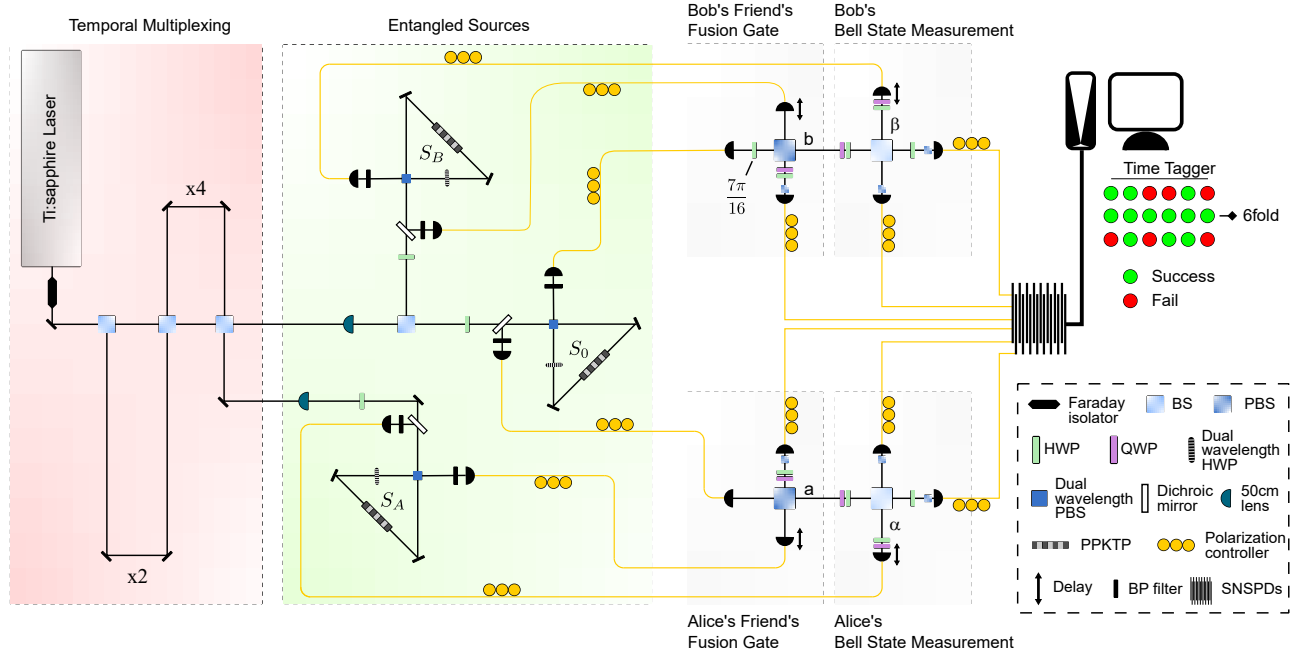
Temporal Multiplexing

Entangled Sources

Bob's Friend's Fusion Gate

Bob's Bell State Measurement

Ti:sapphire Laser

x4

x2

$S_B$

$S_0$

$S_A$

b

β

$\frac{7\pi}{16}$

a

α

Time Tagger

6fold

Success

Fail

Faraday isolator

BS

PBS

HWP

QWP

Dual wavelength HWP

Dual wavelength PBS

Dichroic mirror

50cm lens

PPKTP

Polarization controller

Delay

BP filter

SNSPDs

Alice's Friend's Fusion Gate

Alice's Bell State Measurement